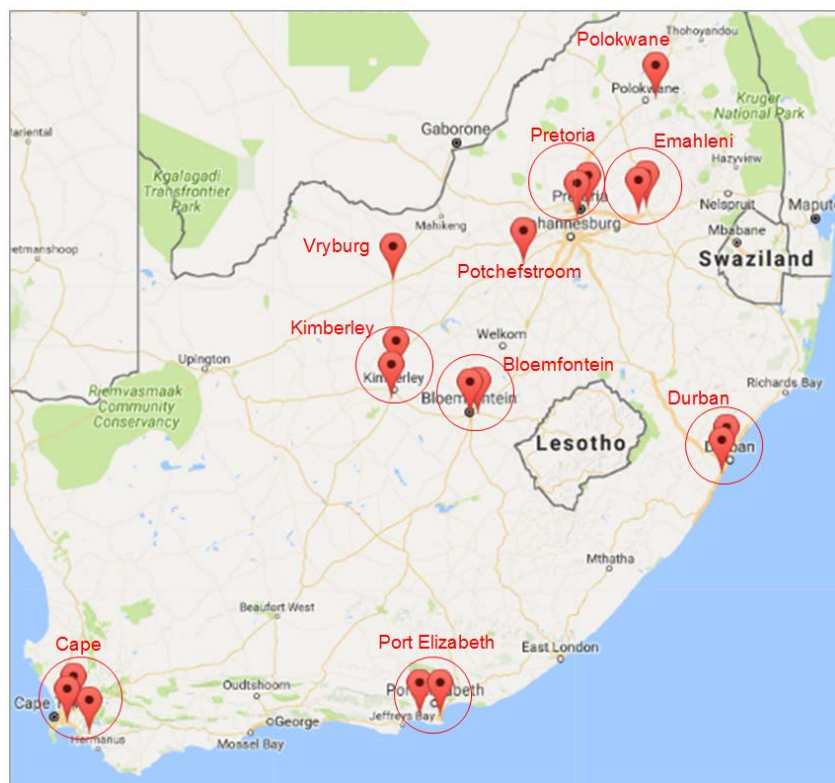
Polokwane
Thohoyandou
Polokwane
Kruger National Park
Gaborone
Pretoria
Emahleni
Kgalagadi Transfrontier Park
Hazyview
Pretoria
Nelspruit
Maputo
Mahikeng
Johannesburg
Mbabane
Vryburg
Swaziland
Potchefstroom
Welkom
Kimberley
Upington
Kimberley
Bloemfontein
Riemvasmaak Community Conservancy
Bloemfontein
Richards Bay
Durban
Lesotho
Durban
Mthatha
Beaufort West
Cape
Port Elizabeth
East London
Oudtshoorn
Port Elizabeth
Cape Town
George
Jeffreys Bay
Hermanus
Mossel Bay